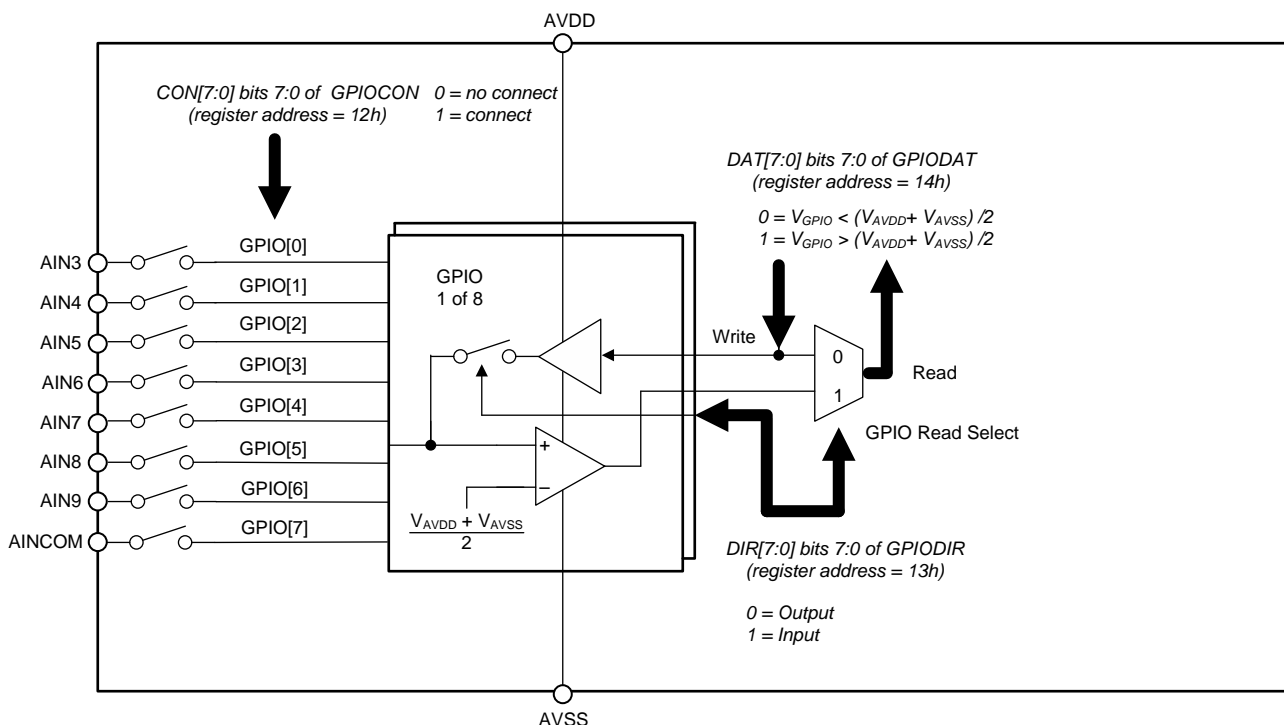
AVDD

CON[7:0] bits 7:0 of GPIOCON (register address = 12h)
0 = no connect
1 = connect

DAT[7:0] bits 7:0 of GPIODAT (register address = 14h)

0 = $V_{GPIO}$ < ($V_{AVDD}$+ $V_{AVSS}$) /2
1 = $V_{GPIO}$ > ($V_{AVDD}$+ $V_{AVSS}$) /2

AIN3
GPIO[0]
AIN4
GPIO[1]
AIN5
GPIO[2]
AIN6
GPIO[3]
AIN7
GPIO[4]
AIN8
GPIO[5]
AIN9
GPIO[6]
AINCOM
GPIO[7]

GPIO
1 of 8

Write
0
1
Read
GPIO Read Select

+
−
$\frac{V_{AVDD} + V_{AVSS}}{2}$

DIR[7:0] bits 7:0 of GPIODIR (register address = 13h)

0 = Output
1 = Input

AVSS